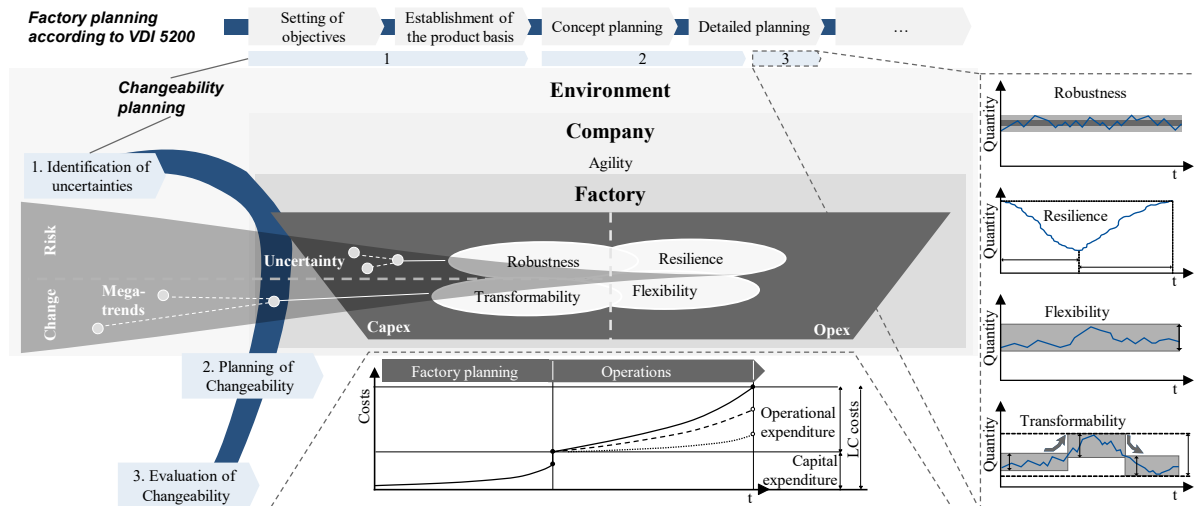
Factory planning according to VDI 5200

Setting of objectives

Establishment of the product basis

Concept planning

Detailed planning

...

1

2

3

Changeability planning

Environment

Company

Agility

Factory

1. Identification of uncertainties

Risk

Change

Uncertainty

Mega-trends

Robustness

Resilience

Transformability

Flexibility

Capex

Opex

2. Planning of Changeability

3. Evaluation of Changeability

Factory planning

Operations

Costs

Operational expenditure

Capital expenditure

LC costs

t

Robustness

Quantity

t

Resilience

Quantity

t

Flexibility

Quantity

t

Transformability

Quantity

t